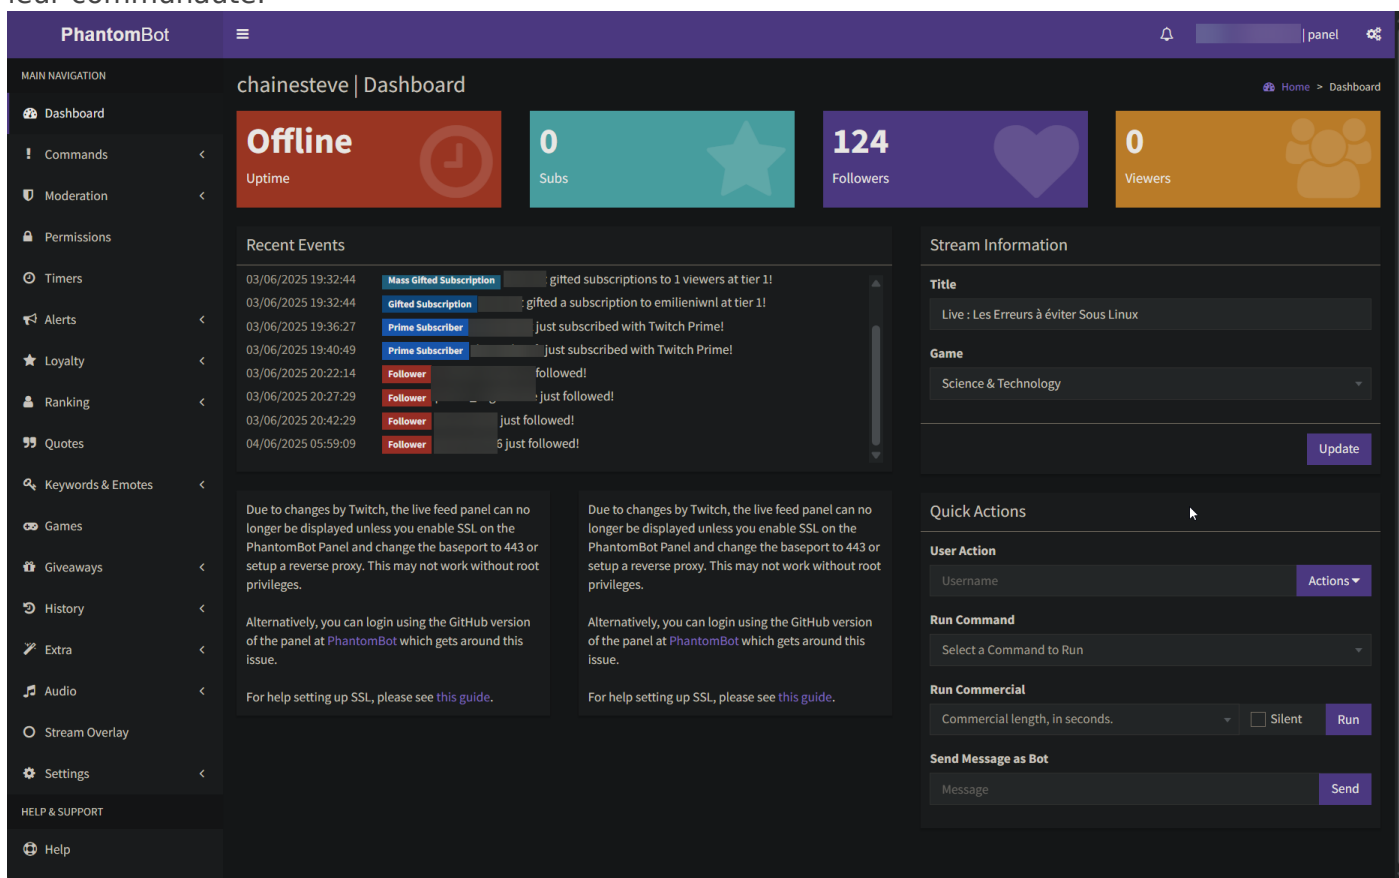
PhantomBot

panel

MAIN NAVIGATION
Dashboard
Commands
Moderation
Permissions
Timers
Alerts
Loyalty
Ranking
Quotes
Keywords & Emotes
Games
Giveaways
History
Extra
Audio
Stream Overlay
Settings
HELP & SUPPORT
Help

chainesteve | Dashboard

Home > Dashboard

Offline
Uptime

0
Subs

124
Followers

0
Viewers

Recent Events

03/06/2025 19:32:44 Mass Gifted Subscription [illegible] gifted subscriptions to 1 viewers at tier 1!
03/06/2025 19:32:44 Gifted Subscription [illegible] gifted a subscription to emilieniwnl at tier 1!
03/06/2025 19:36:27 Prime Subscriber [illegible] just subscribed with Twitch Prime!
03/06/2025 19:40:49 Prime Subscriber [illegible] just subscribed with Twitch Prime!
03/06/2025 20:22:14 Follower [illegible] followed!
03/06/2025 20:27:29 Follower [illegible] just followed!
03/06/2025 20:42:29 Follower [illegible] just followed!
04/06/2025 05:59:09 Follower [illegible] just followed!

Due to changes by Twitch, the live feed panel can no longer be displayed unless you enable SSL on the PhantomBot Panel and change the baseport to 443 or setup a reverse proxy. This may not work without root privileges.

Alternatively, you can login using the GitHub version of the panel at PhantomBot which gets around this issue.

For help setting up SSL, please see this guide.

Due to changes by Twitch, the live feed panel can no longer be displayed unless you enable SSL on the PhantomBot Panel and change the baseport to 443 or setup a reverse proxy. This may not work without root privileges.

Alternatively, you can login using the GitHub version of the panel at PhantomBot which gets around this issue.

For help setting up SSL, please see this guide.

Stream Information
Title
Live : Les Erreurs à éviter Sous Linux
Game
Science & Technology
Update

Quick Actions
User Action
Username
Actions
Run Command
Select a Command to Run
Run Commercial
Commercial length, in seconds.
Silent
Run
Send Message as Bot
Message
Send